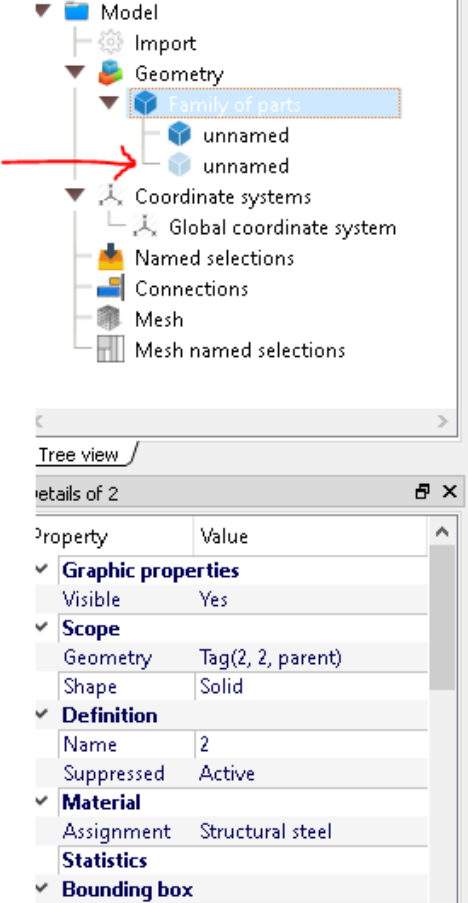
Model
Import
Geometry
Family of parts
unnamed
unnamed
Coordinate systems
Global coordinate system
Named selections
Connections
Mesh
Mesh named selections

Tree view

etails of 2

| Property | Value |
|---|---|
| Graphic properties | |
| Visible | Yes |
| Scope | |
| Geometry | Tag(2, 2, parent) |
| Shape | Solid |
| Definition | |
| Name | 2 |
| Suppressed | Active |
| Material | |
| Assignment | Structural steel |
| Statistics | |
| Bounding box | |